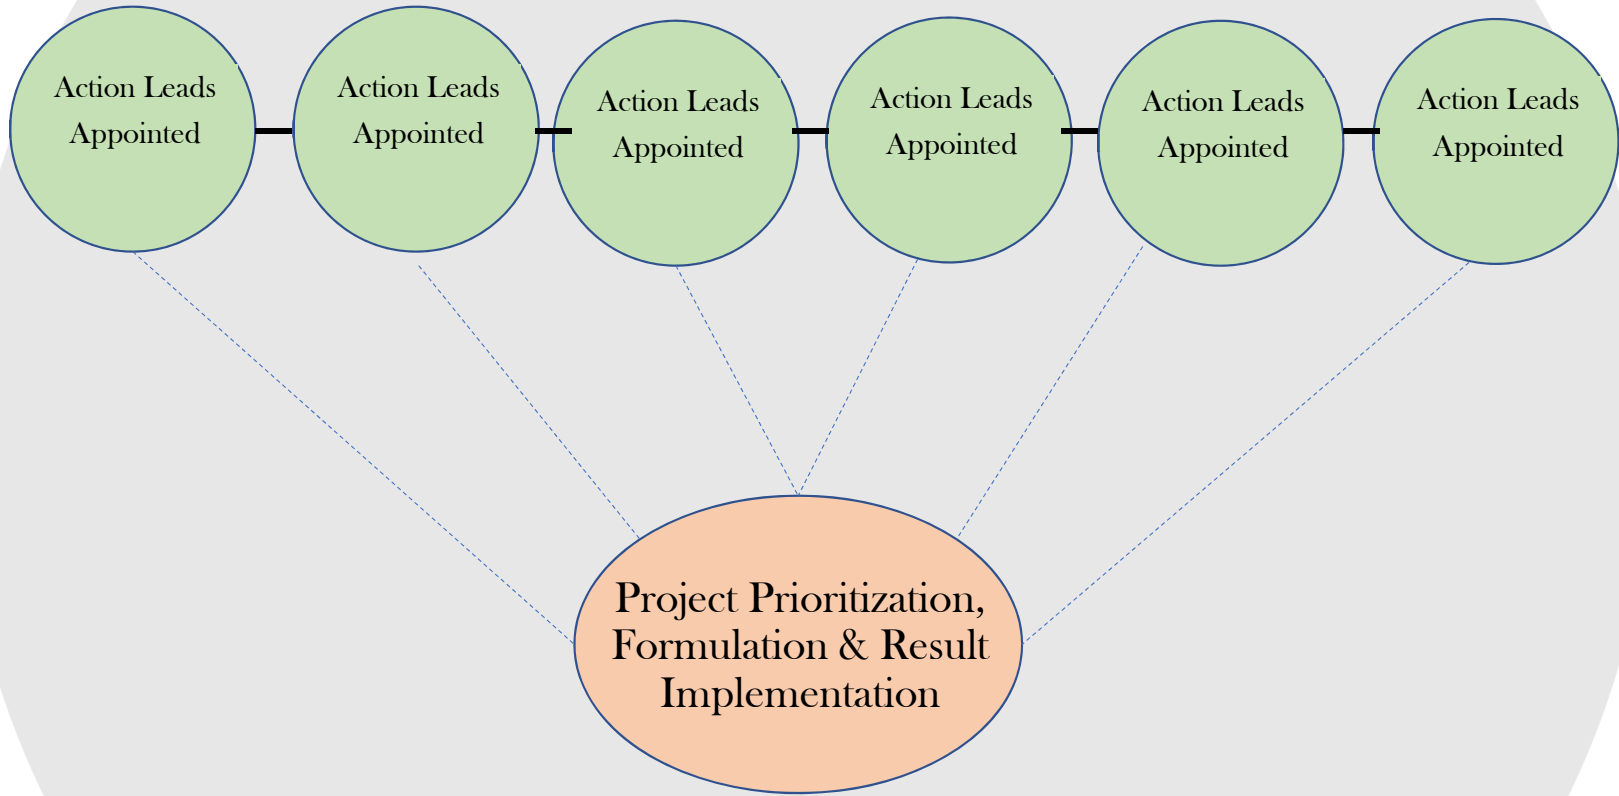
Action Leads Appointed

Action Leads Appointed

Action Leads Appointed

Action Leads Appointed

Action Leads Appointed

Action Leads Appointed

Project Prioritization, Formulation & Result Implementation